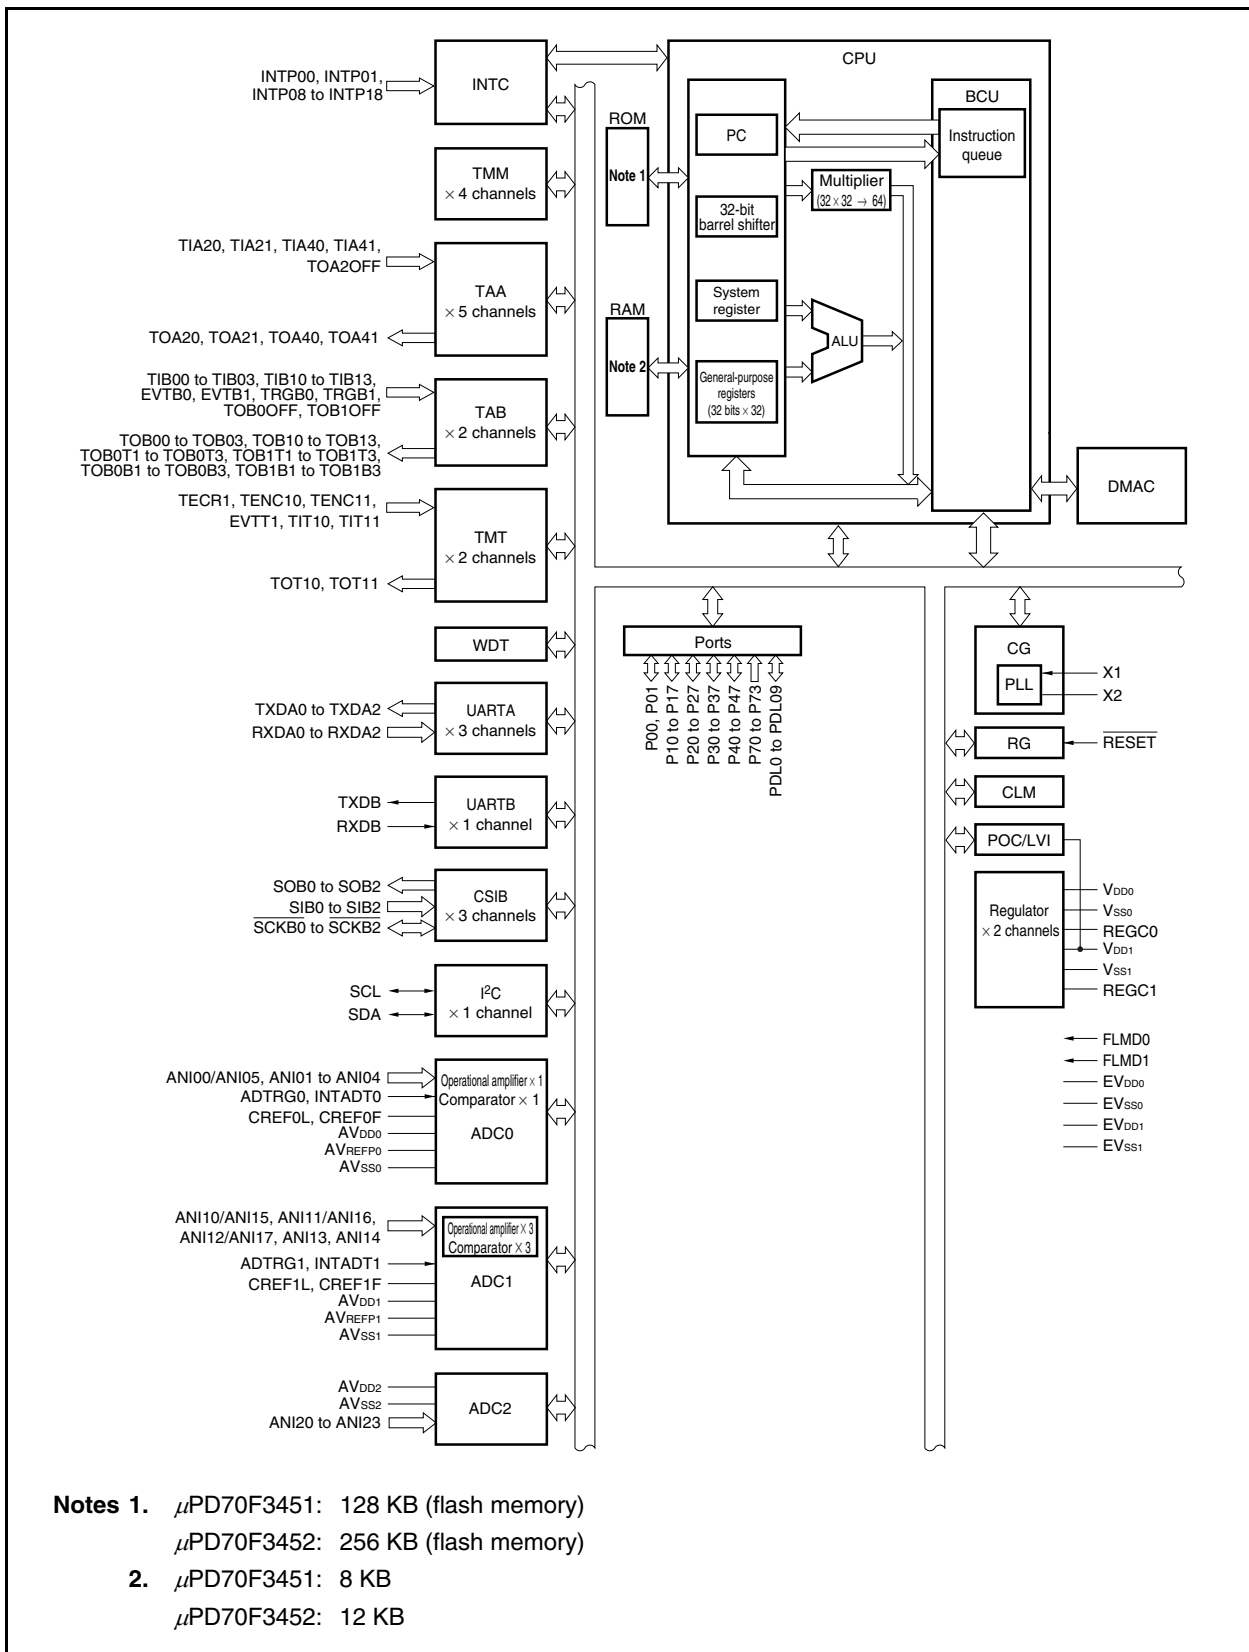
INTP00, INTP01, INTP08 to INTP18

INTC

TMM $\times$ 4 channels

TIA20, TIA21, TIA40, TIA41, TOA2OFF

TAA $\times$ 5 channels

TOA20, TOA21, TOA40, TOA41

TIB00 to TIB03, TIB10 to TIB13, EVTB0, EVTB1, TRGB0, TRGB1, TOB0OFF, TOB1OFF

TAB $\times$ 2 channels

TOB00 to TOB03, TOB10 to TOB13, TOB0T1 to TOB0T3, TOB1T1 to TOB1T3, TOB0B1 to TOB0B3, TOB1B1 to TOB1B3

TECR1, TENC10, TENC11, EVTT1, TIT10, TIT11

TMT $\times$ 2 channels

TOT10, TOT11

WDT

TXDA0 to TXDA2
RXDA0 to RXDA2

UARTA $\times$ 3 channels

TXDB
RXDB

UARTB $\times$ 1 channel

SOB0 to SOB2
SIB0 to SIB2
$\overline{SCKB0}$ to $\overline{SCKB2}$

CSIB $\times$ 3 channels

SCL
SDA

$I^2C$ $\times$ 1 channel

ANI00/ANI05, ANI01 to ANI04
ADTRG0, INTADT0
CREF0L, CREF0F
$AV_{DD0}$
$AV_{REFP0}$
$AV_{SS0}$

Operational amplifier $\times$ 1
Comparator $\times$ 1
ADC0

ANI10/ANI15, ANI11/ANI16, ANI12/ANI17, ANI13, ANI14
ADTRG1, INTADT1
CREF1L, CREF1F
$AV_{DD1}$
$AV_{REFP1}$
$AV_{SS1}$

Operational amplifier X 3
Comparator X 3
ADC1

$AV_{DD2}$
$AV_{SS2}$
ANI20 to ANI23

ADC2

CPU

ROM
Note 1

RAM
Note 2

PC

32-bit barrel shifter

System register

General-purpose registers (32 bits $\times$ 32)

Multiplier ($32 \times 32 \rightarrow 64$)

ALU

BCU

Instruction queue

DMAC

Ports

P00, P01
P10 to P17
P20 to P27
P30 to P37
P40 to P47
P70 to P73
PDL0 to PDL09

CG
PLL
X1
X2

RG
$\overline{RESET}$

CLM

POC/LVI

Regulator $\times$ 2 channels

$V_{DD0}$
$V_{SS0}$
REGC0
$V_{DD1}$
$V_{SS1}$
REGC1

FLMD0
FLMD1
$EV_{DD0}$
$EV_{SS0}$
$EV_{DD1}$
$EV_{SS1}$

Notes 1. $\mu$PD70F3451: 128 KB (flash memory)
$\mu$PD70F3452: 256 KB (flash memory)
2. $\mu$PD70F3451: 8 KB
$\mu$PD70F3452: 12 KB